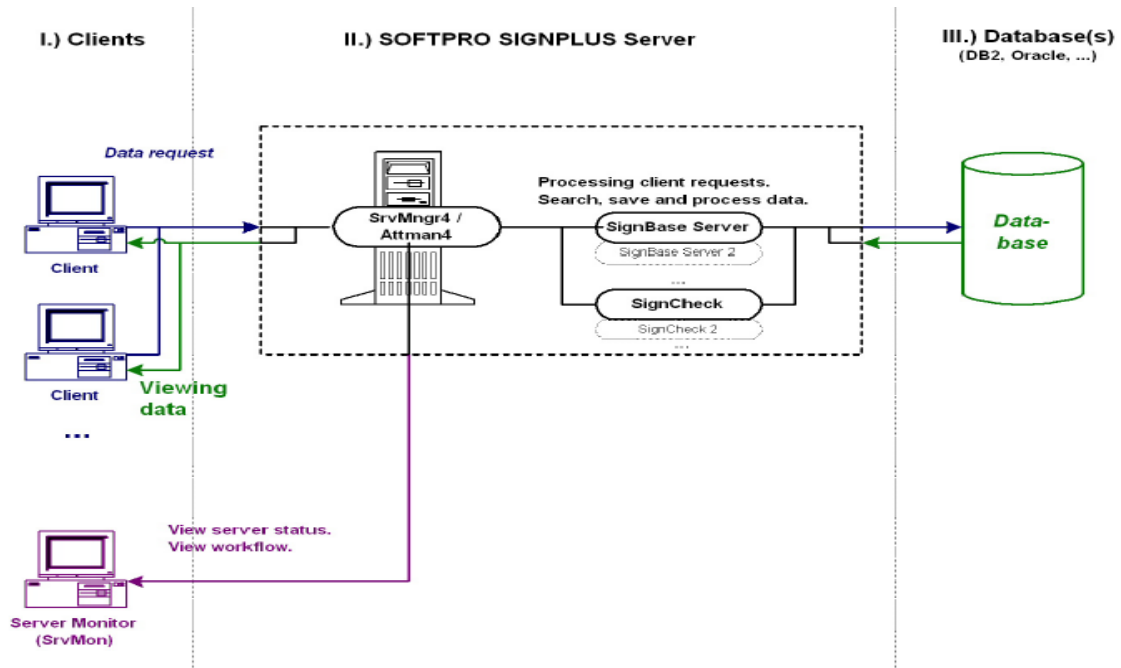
I.) Clients

II.) SOFTPRO SIGNPLUS Server

III.) Database(s)
(DB2, Oracle, ...)

Data request

Client

Client

...

Viewing data

SrvMngr4 / Attman4

Processing client requests.
Search, save and process data.

SignBase Server

SignBase Server 2

...

SignCheck

SignCheck 2

...

Database

View server status.
View workflow.

Server Monitor (SrvMon)